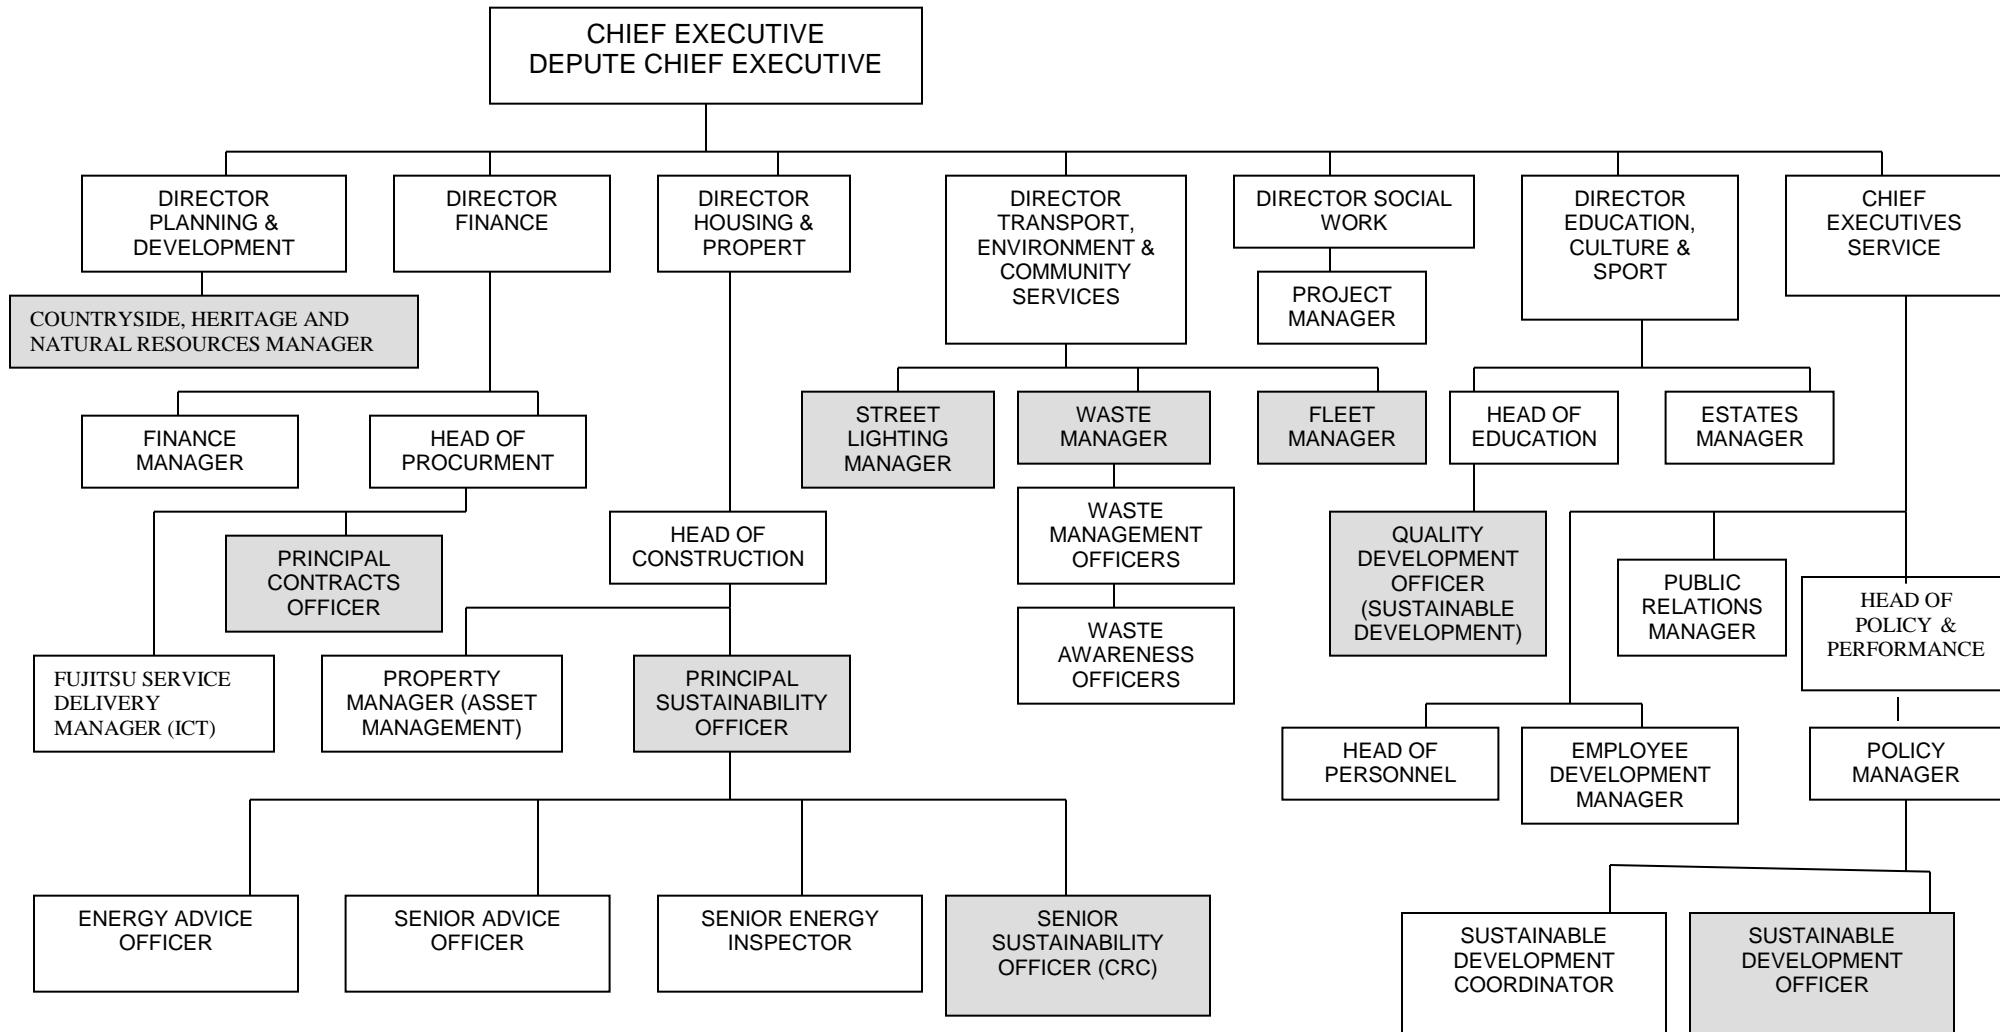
CHIEF EXECUTIVE
DEPUTE CHIEF EXECUTIVE

DIRECTOR PLANNING & DEVELOPMENT

DIRECTOR FINANCE

DIRECTOR HOUSING & PROPERT

DIRECTOR TRANSPORT, ENVIRONMENT & COMMUNITY SERVICES

DIRECTOR SOCIAL WORK

DIRECTOR EDUCATION, CULTURE & SPORT

CHIEF EXECUTIVES SERVICE

COUNTRYSIDE, HERITAGE AND NATURAL RESOURCES MANAGER

PROJECT MANAGER

FINANCE MANAGER

HEAD OF PROCURMENT

STREET LIGHTING MANAGER

WASTE MANAGER

FLEET MANAGER

HEAD OF EDUCATION

ESTATES MANAGER

WASTE MANAGEMENT OFFICERS

HEAD OF CONSTRUCTION

PRINCIPAL CONTRACTS OFFICER

QUALITY DEVELOPMENT OFFICER (SUSTAINABLE DEVELOPMENT)

PUBLIC RELATIONS MANAGER

HEAD OF POLICY & PERFORMANCE

WASTE AWARENESS OFFICERS

FUJITSU SERVICE DELIVERY MANAGER (ICT)

PROPERTY MANAGER (ASSET MANAGEMENT)

PRINCIPAL SUSTAINABILITY OFFICER

HEAD OF PERSONNEL

EMPLOYEE DEVELOPMENT MANAGER

POLICY MANAGER

ENERGY ADVICE OFFICER

SENIOR ADVICE OFFICER

SENIOR ENERGY INSPECTOR

SENIOR SUSTAINABILITY OFFICER (CRC)

SUSTAINABLE DEVELOPMENT COORDINATOR

SUSTAINABLE DEVELOPMENT OFFICER